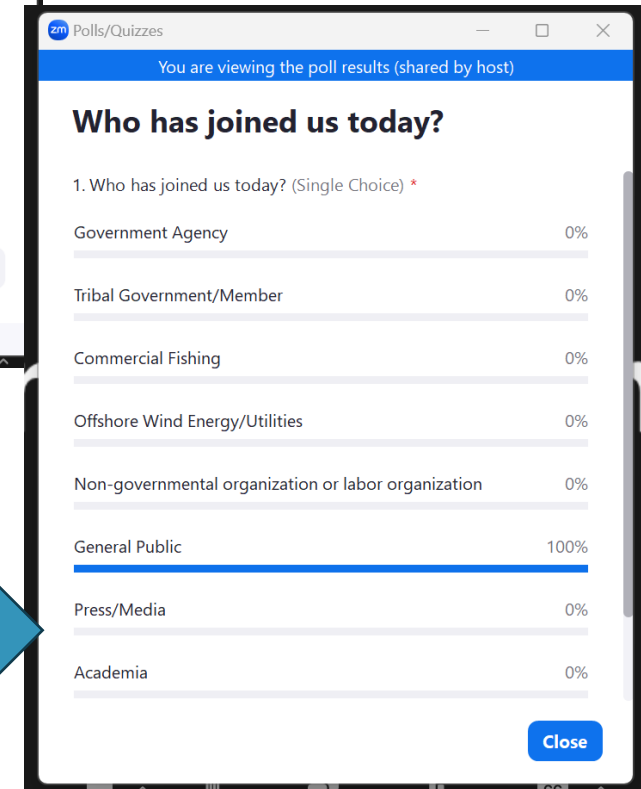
zm Polls/Quizzes

You are viewing the poll results (shared by host)

Who has joined us today?

1. Who has joined us today? (Single Choice) *

Government Agency 0%

Tribal Government/Member 0%

Commercial Fishing 0%

Offshore Wind Energy/Utilities 0%

Non-governmental organization or labor organization 0%

General Public 100%

Press/Media 0%

Academia 0%

Close